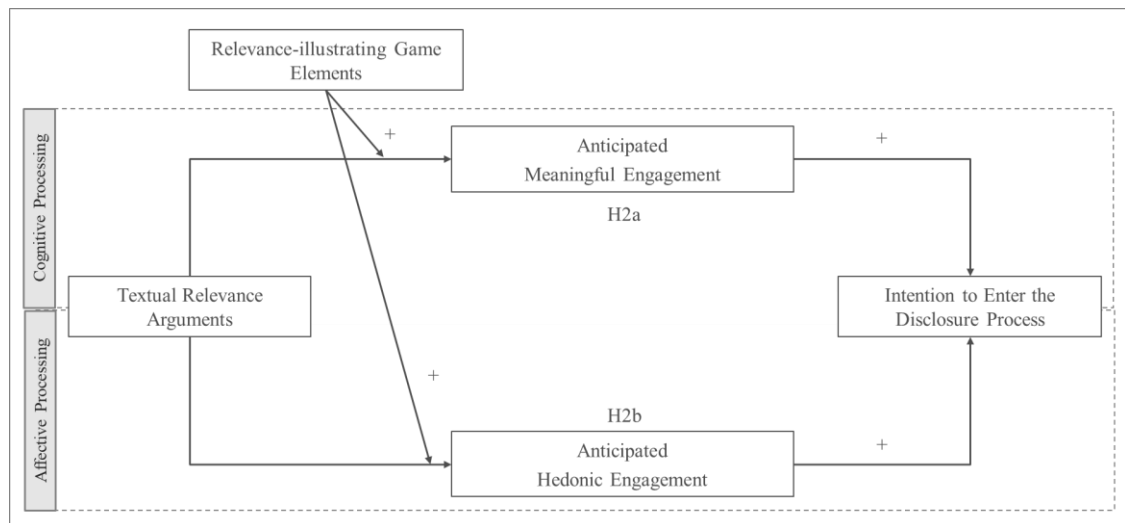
Relevance-illustrating Game Elements

Cognitive Processing

Affective Processing

+

Anticipated Meaningful Engagement

+

H2a

Textual Relevance Arguments

Intention to Enter the Disclosure Process

+

H2b

Anticipated Hedonic Engagement

+